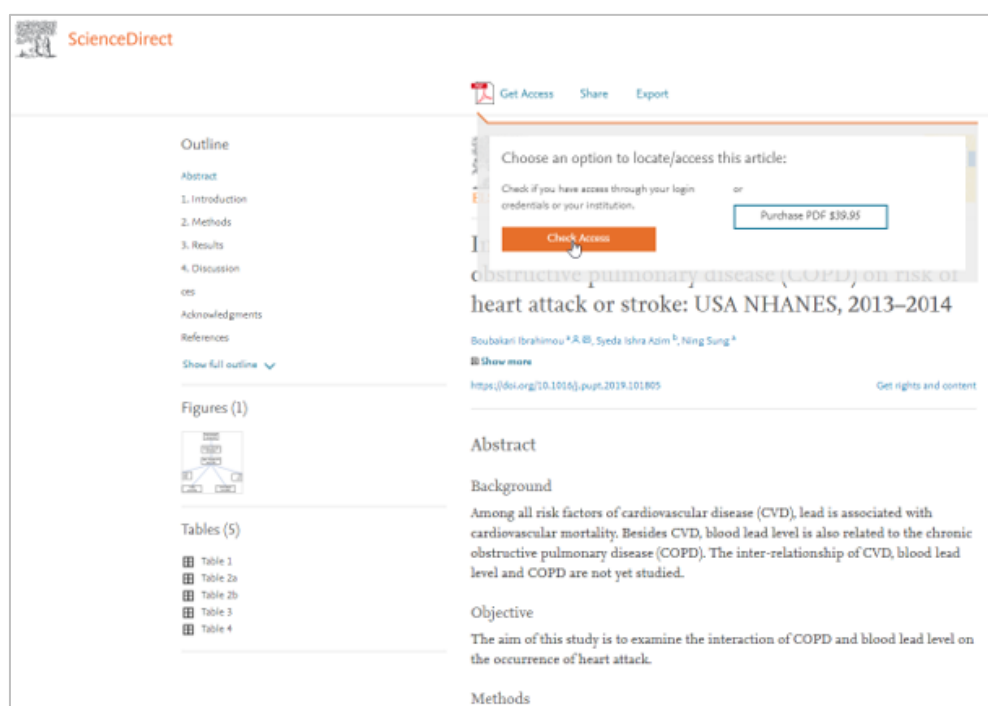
ScienceDirect

Get Access Share Export

Outline

Abstract

1. Introduction

2. Methods

3. Results

4. Discussion

ces

Acknowledgments

References

Show full outline

Figures (1)

Tables (5)

Table 1

Table 2a

Table 2b

Table 3

Table 4

Choose an option to locate/access this article:

Check if you have access through your login credentials or your institution.

or

Purchase PDF $39.95

Check Access

I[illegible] obstructive pulmonary disease (COPD) on risk of heart attack or stroke: USA NHANES, 2013–2014

Boubakari Ibrahimou a, Syeda Ishra Azim b, Ning Sung a

Show more

https://doi.org/10.1016/j.pupt.2019.101805

Get rights and content

Abstract

Background

Among all risk factors of cardiovascular disease (CVD), lead is associated with cardiovascular mortality. Besides CVD, blood lead level is also related to the chronic obstructive pulmonary disease (COPD). The inter-relationship of CVD, blood lead level and COPD are not yet studied.

Objective

The aim of this study is to examine the interaction of COPD and blood lead level on the occurrence of heart attack.

Methods